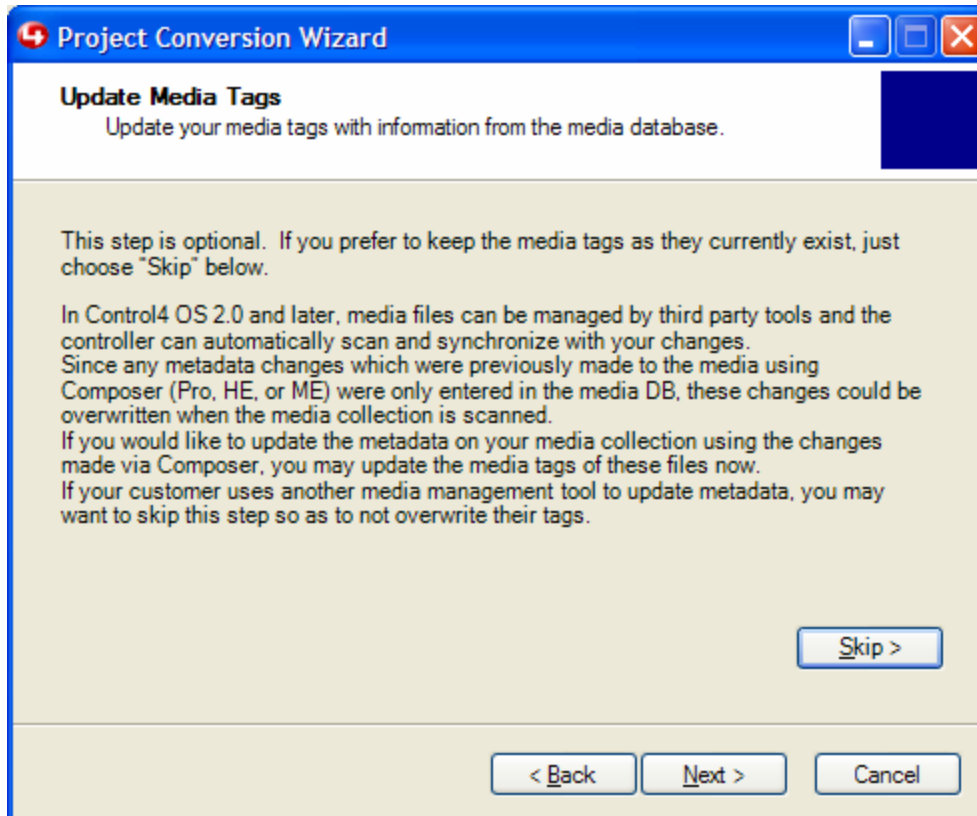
Project Conversion Wizard

Update Media Tags
Update your media tags with information from the media database.

This step is optional. If you prefer to keep the media tags as they currently exist, just choose "Skip" below.

In Control4 OS 2.0 and later, media files can be managed by third party tools and the controller can automatically scan and synchronize with your changes.
Since any metadata changes which were previously made to the media using Composer (Pro, HE, or ME) were only entered in the media DB, these changes could be overwritten when the media collection is scanned.
If you would like to update the metadata on your media collection using the changes made via Composer, you may update the media tags of these files now.
If your customer uses another media management tool to update metadata, you may want to skip this step so as to not overwrite their tags.

Skip >

< Back
Next >
Cancel